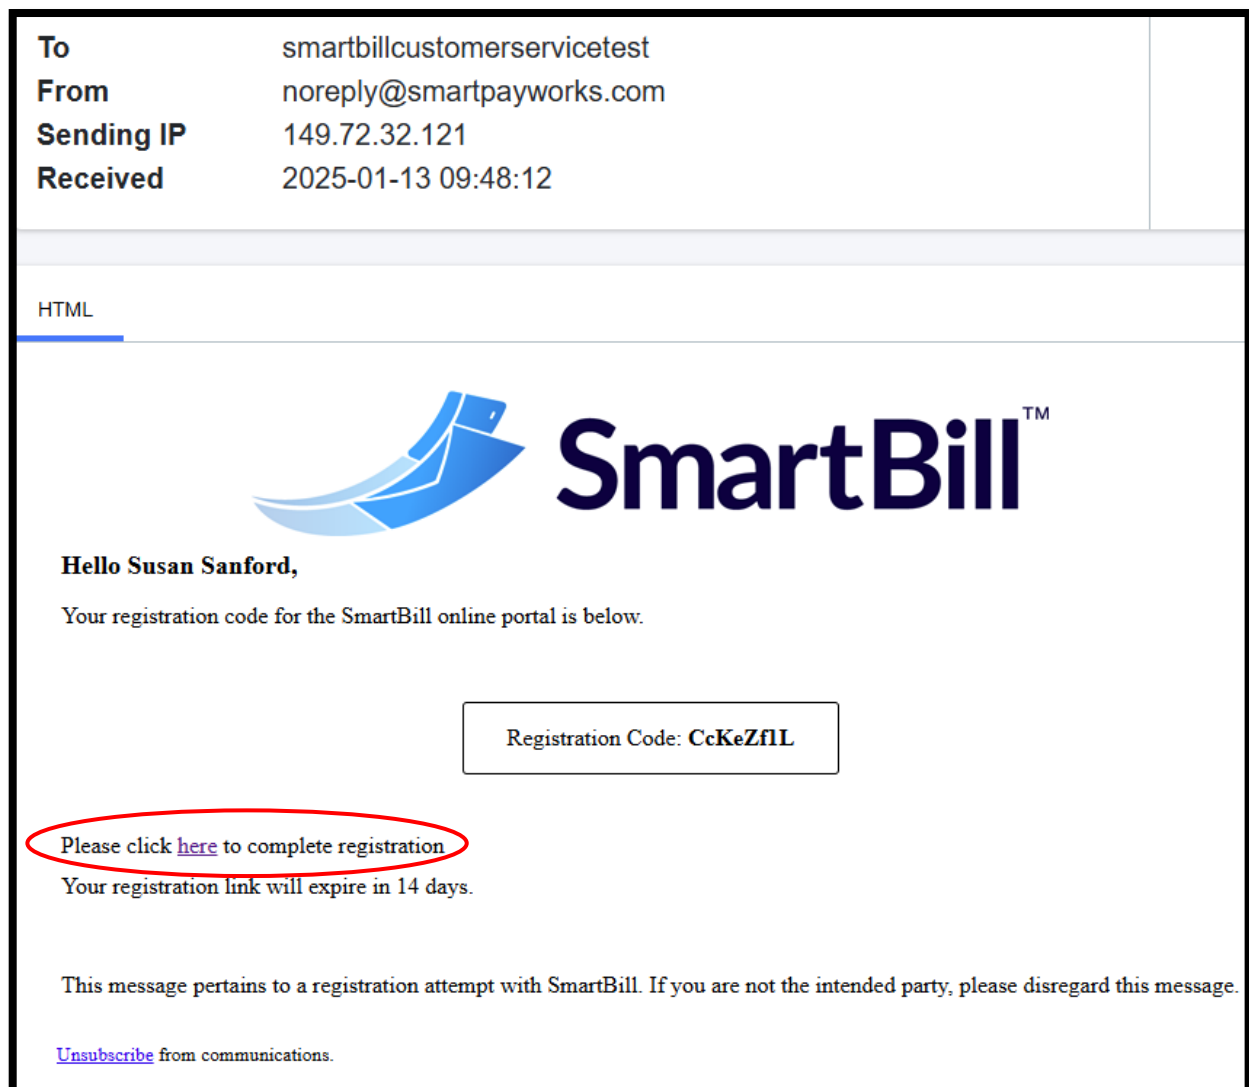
| To | smartbillcustomerservicetest |
|---|---|
| From | noreply@smartpayworks.com |
| Sending IP | 149.72.32.121 |
| Received | 2025-01-13 09:48:12 |

HTML

SmartBill™

**Hello Susan Sanford,**

Your registration code for the SmartBill online portal is below.

Registration Code: **CcKeZf1L**

Please click here to complete registration
Your registration link will expire in 14 days.

This message pertains to a registration attempt with SmartBill. If you are not the intended party, please disregard this message.

Unsubscribe from communications.